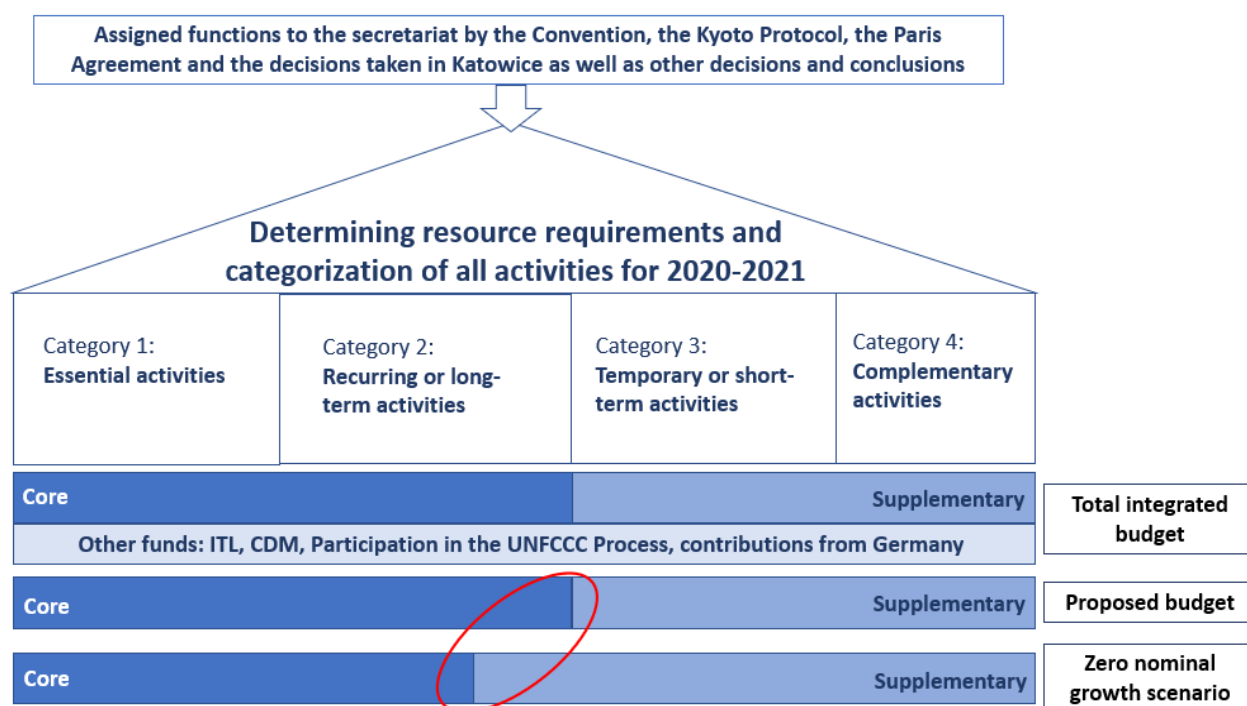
Assigned functions to the secretariat by the Convention, the Kyoto Protocol, the Paris Agreement and the decisions taken in Katowice as well as other decisions and conclusions

Determining resource requirements and categorization of all activities for 2020-2021

Category 1:
Essential activities

Category 2:
Recurring or long-term activities

Category 3:
Temporary or short-term activities

Category 4:
Complementary activities

Core

Supplementary

Other funds: ITL, CDM, Participation in the UNFCCC Process, contributions from Germany

Total integrated budget

Core

Supplementary

Proposed budget

Core

Supplementary

Zero nominal growth scenario